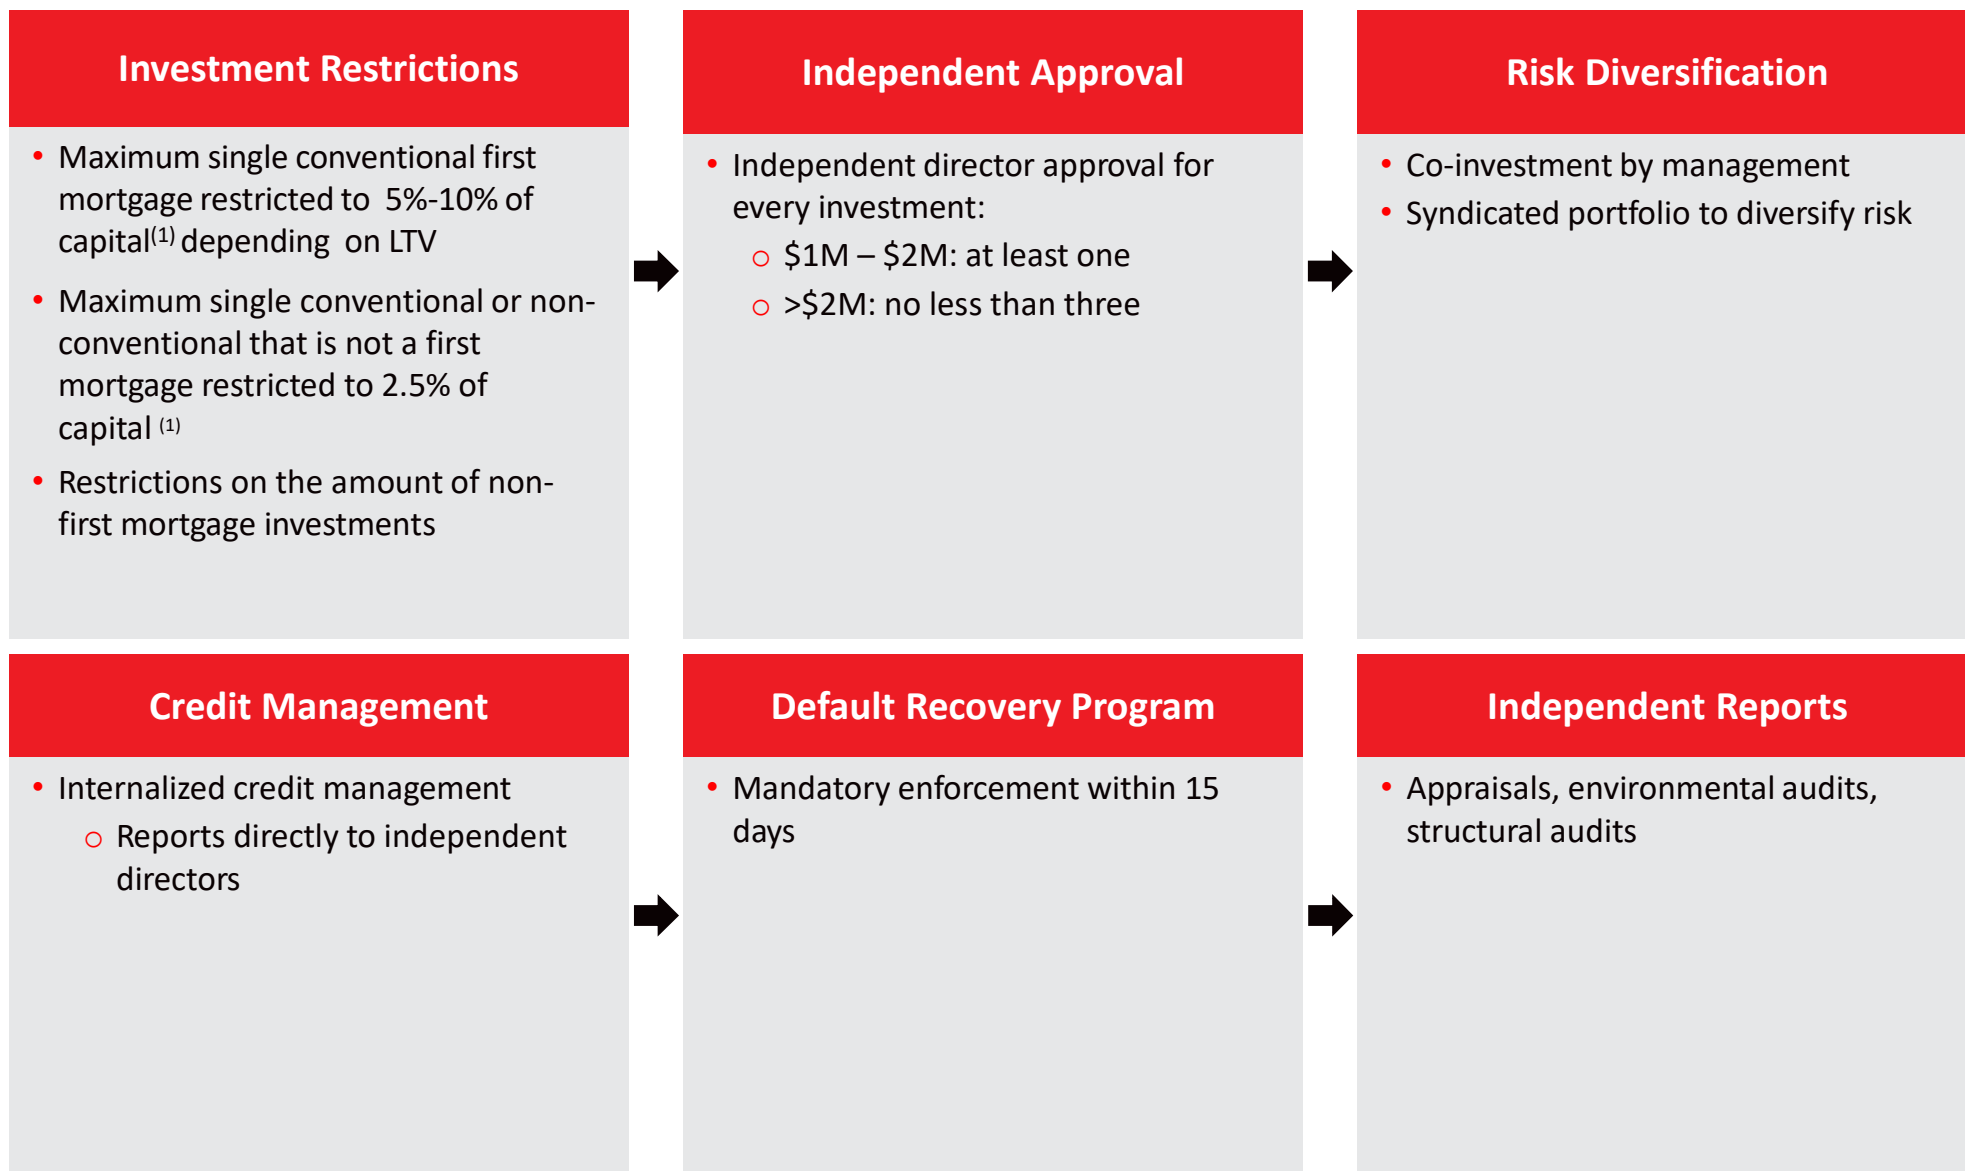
Investment Restrictions

- Maximum single conventional first mortgage restricted to 5%-10% of capital$^{(1)}$ depending on LTV
- Maximum single conventional or non-conventional that is not a first mortgage restricted to 2.5% of capital $^{(1)}$
- Restrictions on the amount of non-first mortgage investments

Independent Approval

- Independent director approval for every investment:
  - $1M – $2M: at least one
  - >$2M: no less than three

Risk Diversification

- Co-investment by management
- Syndicated portfolio to diversify risk

Credit Management

- Internalized credit management
  - Reports directly to independent directors

Default Recovery Program

- Mandatory enforcement within 15 days

Independent Reports

- Appraisals, environmental audits, structural audits